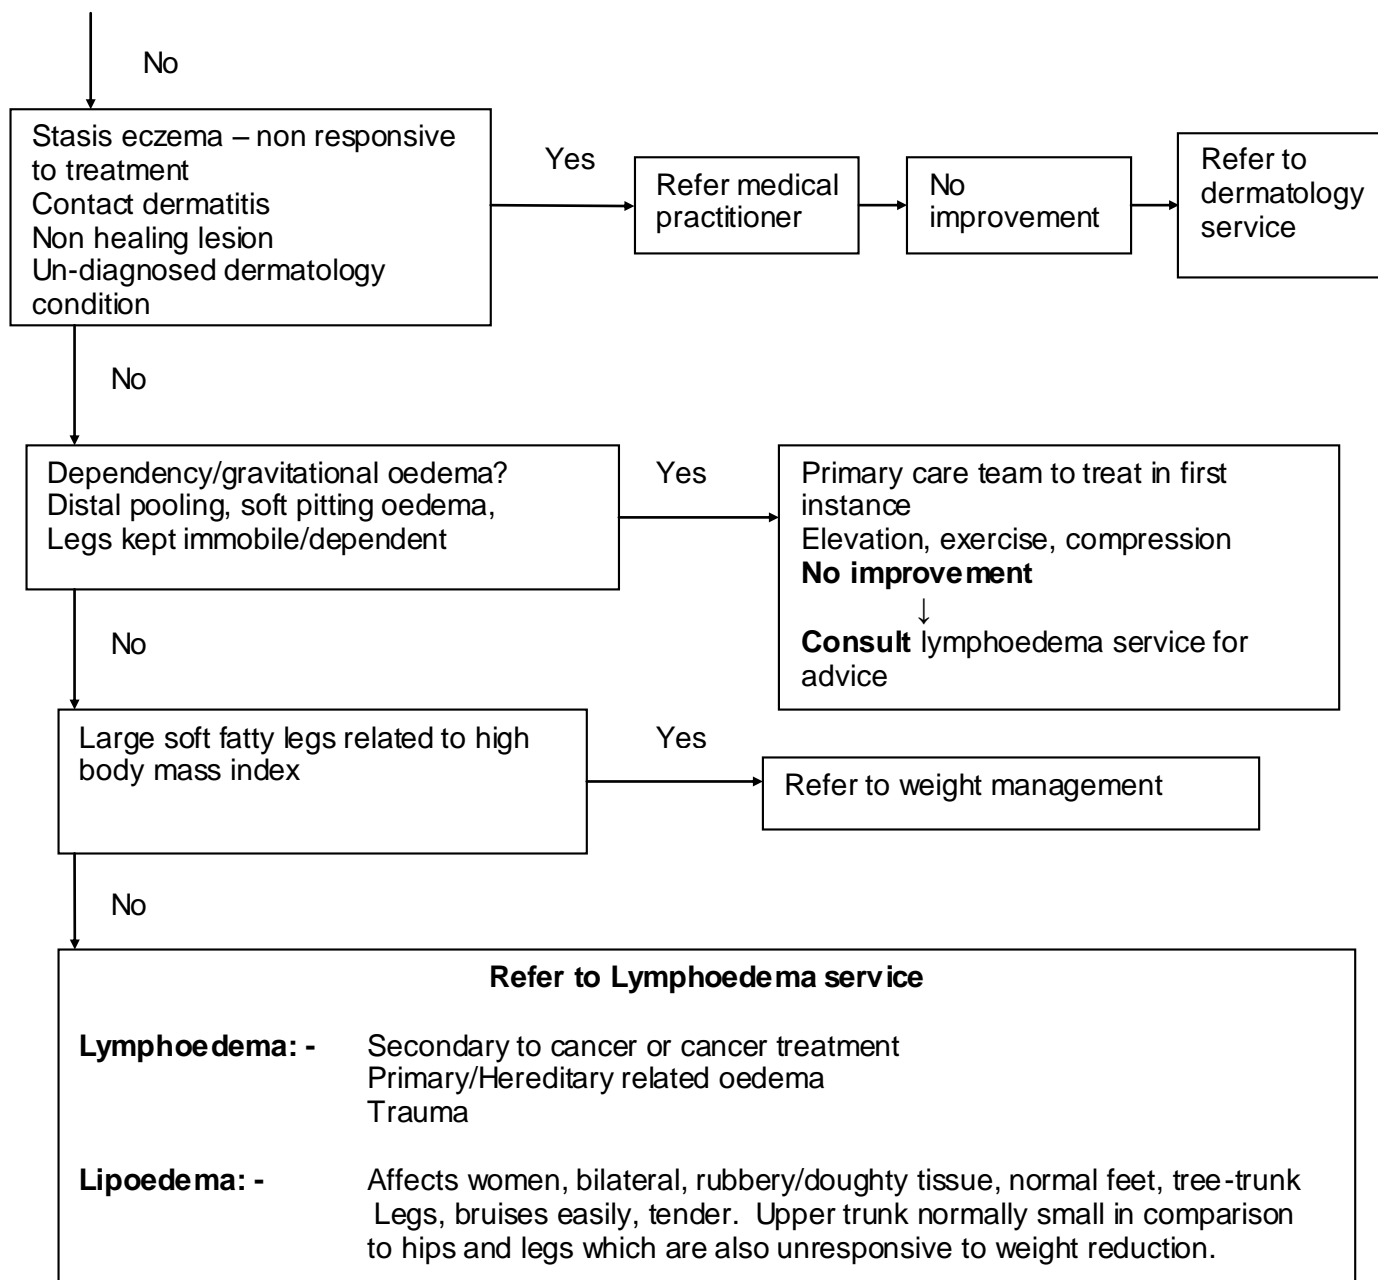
No

Stasis eczema – non responsive to treatment
Contact dermatitis
Non healing lesion
Un-diagnosed dermatology condition

Yes

Refer medical practitioner

No improvement

Refer to dermatology service

No

Dependency/gravitational oedema?
Distal pooling, soft pitting oedema,
Legs kept immobile/dependent

Yes

Primary care team to treat in first instance
Elevation, exercise, compression
**No improvement**
↓
**Consult** lymphoedema service for advice

No

Large soft fatty legs related to high body mass index

Yes

Refer to weight management

No

**Refer to Lymphoedema service**

**Lymphoedema: -** Secondary to cancer or cancer treatment
Primary/Hereditary related oedema
Trauma

**Lipoedema: -** Affects women, bilateral, rubbery/doughty tissue, normal feet, tree-trunk Legs, bruises easily, tender. Upper trunk normally small in comparison to hips and legs which are also unresponsive to weight reduction.